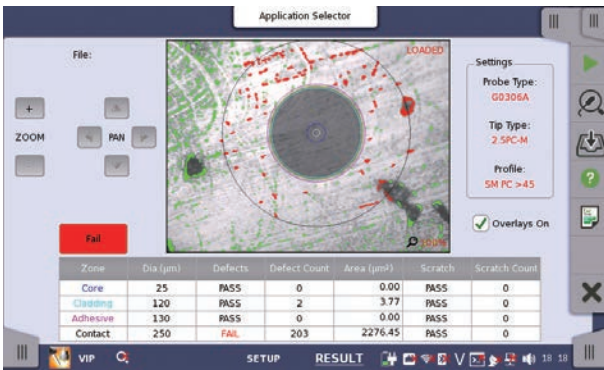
Application Selector

File:

+

ZOOM

PAN

LOADED

Settings

Probe Type:
G0306A

Tip Type:
2.5PC-M

Profile:
SM PC >45

Fail

Overlays On

| Zone | Dia (μm) | Defects | Defect Count | Area (μm²) | Scratch | Scratch Count |
|---|---|---|---|---|---|---|
| Core | 25 | PASS | 0 | 0.00 | PASS | 0 |
| Cladding | 120 | PASS | 2 | 3.77 | PASS | 0 |
| Adhesive | 130 | PASS | 0 | 0.00 | PASS | 0 |
| Contact | 250 | FAIL | 203 | 2276.45 | PASS | 0 |

VIP

SETUP

RESULT

18 18